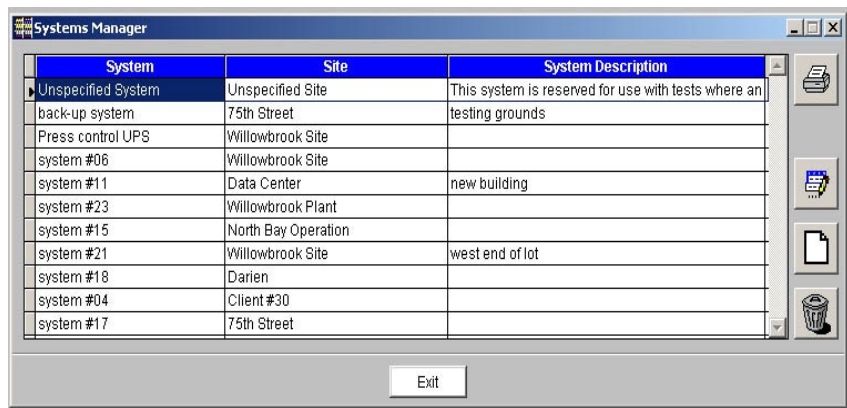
Systems Manager

| System | Site | System Description |
|---|---|---|
| Unspecified System | Unspecified Site | This system is reserved for use with tests where an |
| back-up system | 75th Street | testing grounds |
| Press control UPS | Willowbrook Site | |
| system #06 | Willowbrook Site | |
| system #11 | Data Center | new building |
| system #23 | Willowbrook Plant | |
| system #15 | North Bay Operation | |
| system #21 | Willowbrook Site | west end of lot |
| system #18 | Darien | |
| system #04 | Client #30 | |
| system #17 | 75th Street | |

Exit